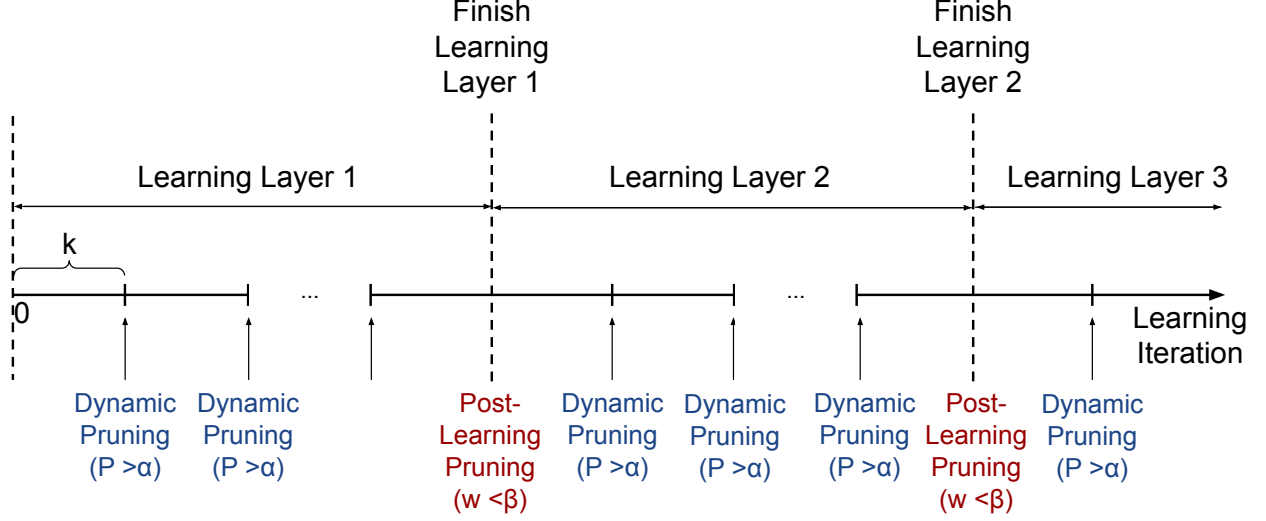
Finish Learning Layer 1

Finish Learning Layer 2

Learning Layer 1

Learning Layer 2

Learning Layer 3

k

0

...

...

Learning Iteration

Dynamic Pruning (P >α)

Dynamic Pruning (P >α)

Post-Learning Pruning (w <β)

Dynamic Pruning (P >α)

Dynamic Pruning (P >α)

Dynamic Pruning (P >α)

Post-Learning Pruning (w <β)

Dynamic Pruning (P >α)